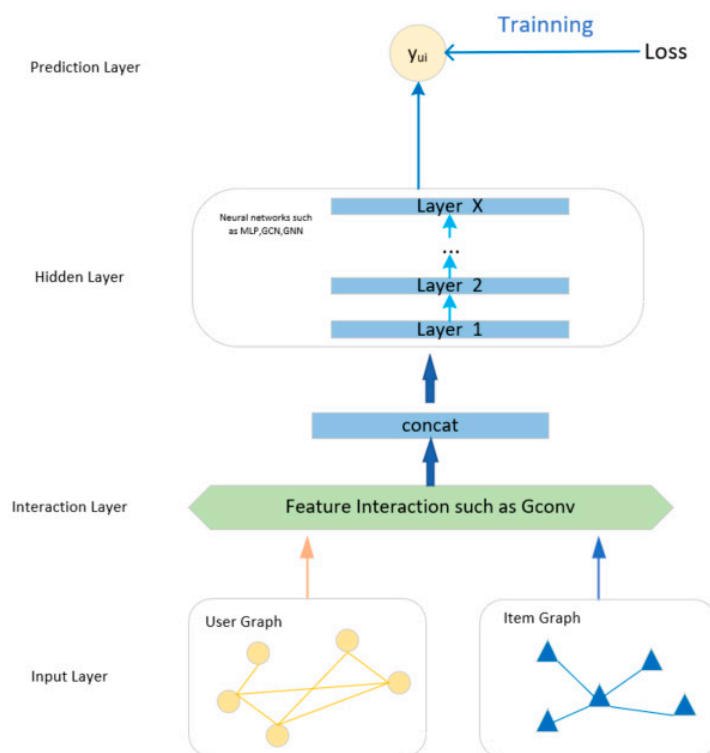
Trainning

Prediction Layer

$y_{ui}$

Loss

Neural networks such as MLP,GCN,GNN

Layer X

...

Layer 2

Layer 1

Hidden Layer

concat

Interaction Layer

Feature Interaction such as Gconv

User Graph

Item Graph

Input Layer